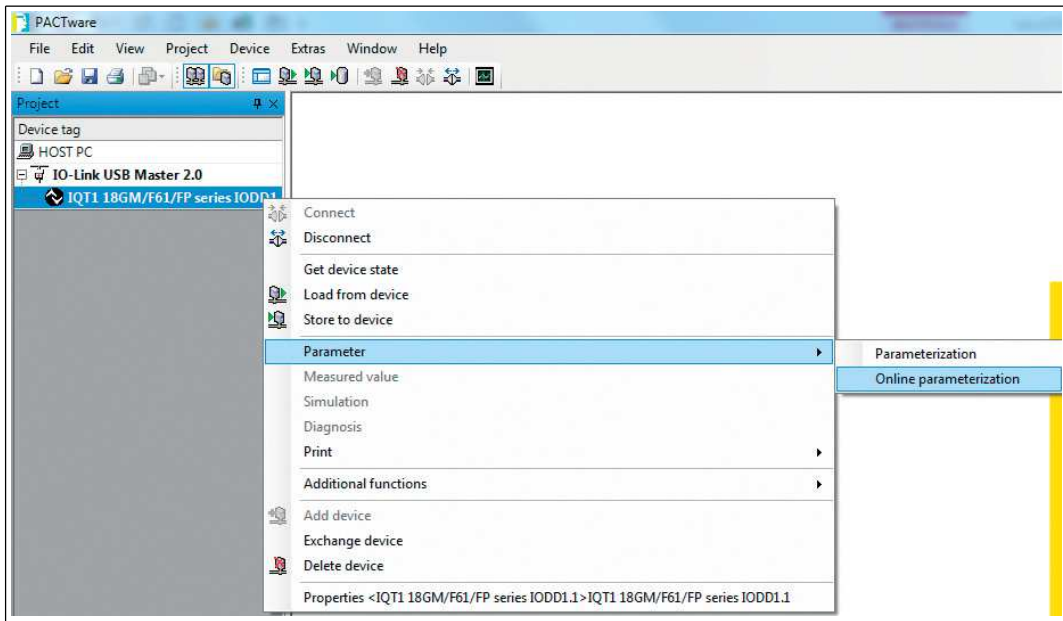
PACTware

File Edit View Project Device Extras Window Help

Project

Device tag

HOST PC

IO-Link USB Master 2.0

IQT1 18GM/F61/FP series IODD1

Connect

Disconnect

Get device state

Load from device

Store to device

Parameter

Parameterization

Online parameterization

Measured value

Simulation

Diagnosis

Print

Additional functions

Add device

Exchange device

Delete device

Properties <IQT1 18GM/F61/FP series IODD1.1>IQT1 18GM/F61/FP series IODD1.1